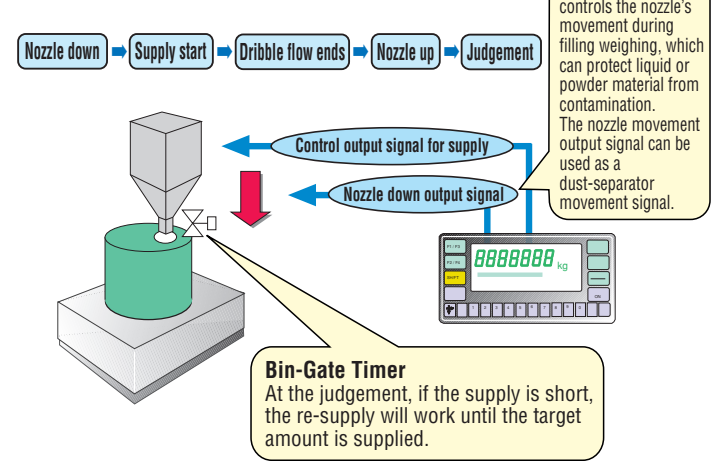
Nozzle down → Supply start → Dribble flow ends → Nozzle up → Judgement

controls the nozzle's movement during filling weighing, which can protect liquid or powder material from contamination.
The nozzle movement output signal can be used as a dust-separator movement signal.

Control output signal for supply

Nozzle down output signal

8888888 kg

F1 / F5
F2 / F6
SHIFT
ON

Bin-Gate Timer
At the judgement, if the supply is short, the re-supply will work until the target amount is supplied.